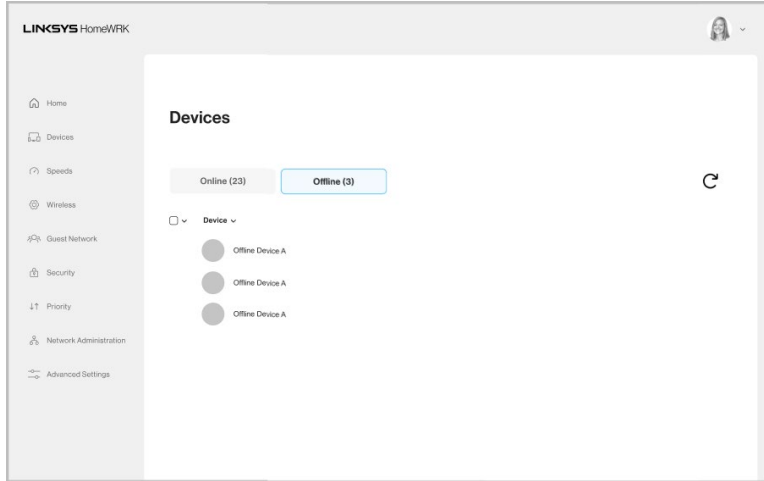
LINKSYS HomeWRK

Home
Devices
Speeds
Wireless
Guest Network
Security
Priority
Network Administration
Advanced Settings

Devices

Online (23)
Offline (3)

Device

Offline Device A
Offline Device A
Offline Device A